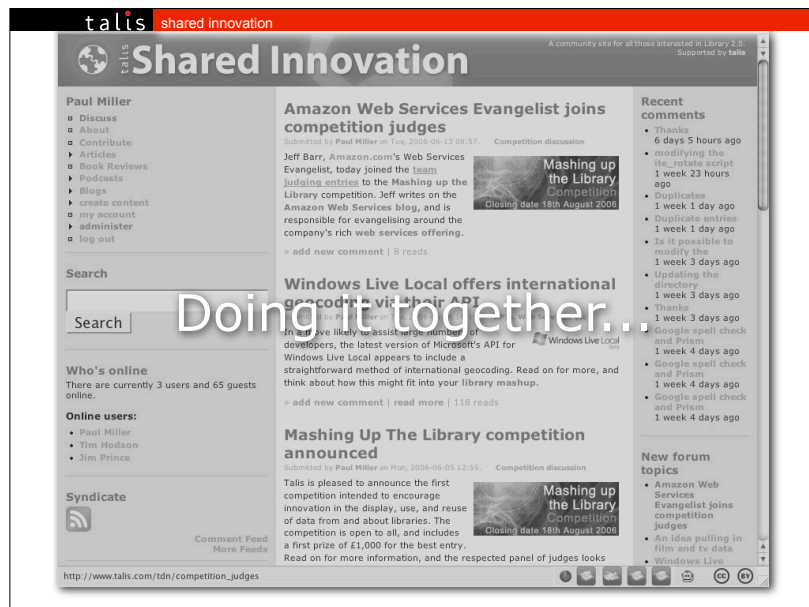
talis shared innovation

talis Shared Innovation

A community site for all those interested in Library 2.0. Supported by talis

Paul Miller
Discuss
About
Contribute
Articles
Book Reviews
Podcasts
Blogs
create content
my account
administer
log out

Search

Search

Who's online
There are currently 3 users and 65 guests online.

Online users:
Paul Miller
Tim Hodson
Jim Prince

Syndicate

Comment Feed
More Feeds

Amazon Web Services Evangelist joins competition judges
Submitted by Paul Miller on Tue, 2006-06-13 09:57. Competition discussion

Jeff Barr, Amazon.com's Web Services Evangelist, today joined the team judging entries to the Mashing up the Library competition. Jeff writes on the Amazon Web Services blog, and is responsible for evangelising around the company's rich web services offering.

Mashing up the Library Competition
Closing date 18th August 2006

» add new comment | 8 reads

Windows Live Local offers international geocoding via their API
Submitted by Paul Miller on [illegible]

Doing it together...

In a move likely to assist large number of developers, the latest version of Microsoft's API for Windows Live Local appears to include a straightforward method of international geocoding. Read on for more, and think about how this might fit into your library mashup.

Windows Live Local Beta

» add new comment | read more | 118 reads

Mashing Up The Library competition announced
Submitted by Paul Miller on Mon, 2006-06-05 12:55. Competition discussion

Talis is pleased to announce the first competition intended to encourage innovation in the display, use, and reuse of data from and about libraries. The competition is open to all, and includes a first prize of £1,000 for the best entry. Read on for more information, and the respected panel of judges looks

Mashing up the Library Competition
Closing date 18th August 2006

Recent comments
Thanks
6 days 5 hours ago
modifying the ite_rotate script
1 week 23 hours ago
Duplicates
1 week 1 day ago
Duplicate entries
1 week 1 day ago
Is it possible to modify the
1 week 3 days ago
Updating the directory
1 week 3 days ago
Thanks
1 week 3 days ago
Google spell check and Prism
1 week 4 days ago
Google spell check and Prism
1 week 4 days ago
Google spell check and Prism
1 week 4 days ago

New forum topics
Amazon Web Services Evangelist joins competition judges
An idea pulling in film and tv data
Windows Live

http://www.talis.com/tdn/competition_judges